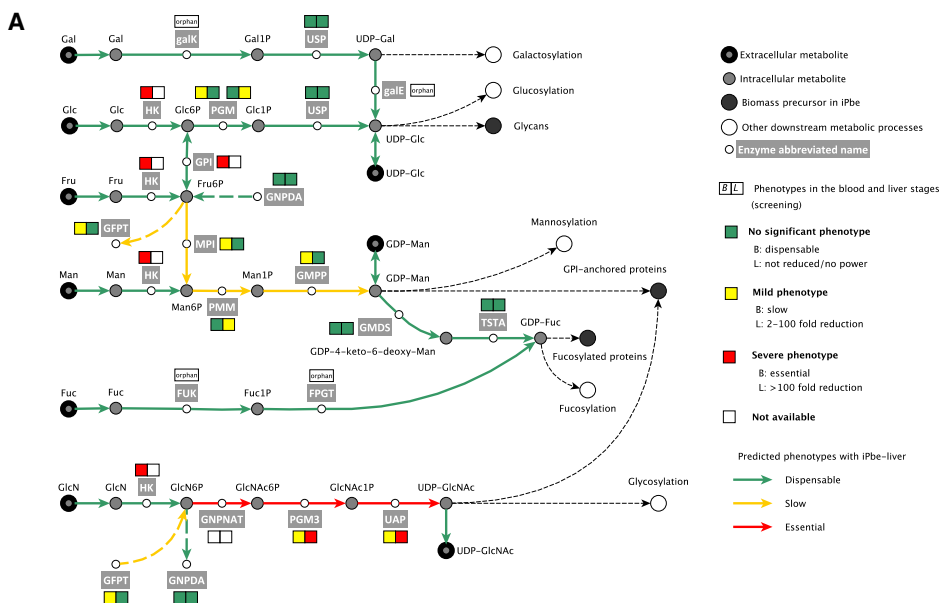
A

Gal, Gal, orphan, galK, Gal1P, USP, UDP-Gal, Galactosylation

galE, orphan, Glucosylation

Glc, Glc, HK, Glc6P, PGM, Glc1P, USP, UDP-Glc, Glycans

UDP-Glc

GPI

Fru, Fru, HK, Fru6P, GNPDA

GFPT

MPI

Mannosylation

GDP-Man

Man, Man, HK, Man6P, PMM, Man1P, GMPP, GDP-Man, GPI-anchored proteins

GMDS, TSTA, GDP-Fuc, Fucosylated proteins

GDP-4-keto-6-deoxy-Man

Fucosylation

Fuc, Fuc, orphan, FUK, Fuc1P, orphan, FPGT

GlcN, GlcN, HK, GlcN6P, GlcNAc6P, GlcNAc1P, UDP-GlcNAc, Glycosylation

GNPNAT, PGM3, UAP

UDP-GlcNAc

GFPT, GNPDA

Extracellular metabolite

Intracellular metabolite

Biomass precursor in iPbe

Other downstream metabolic processes

Enzyme abbreviated name

B | L Phenotypes in the blood and liver stages (screening)

No significant phenotype
B: dispensable
L: not reduced/no power

Mild phenotype
B: slow
L: 2–100 fold reduction

Severe phenotype
B: essential
L: >100 fold reduction

Not available

Predicted phenotypes with iPbe-liver

Dispensable

Slow

Essential